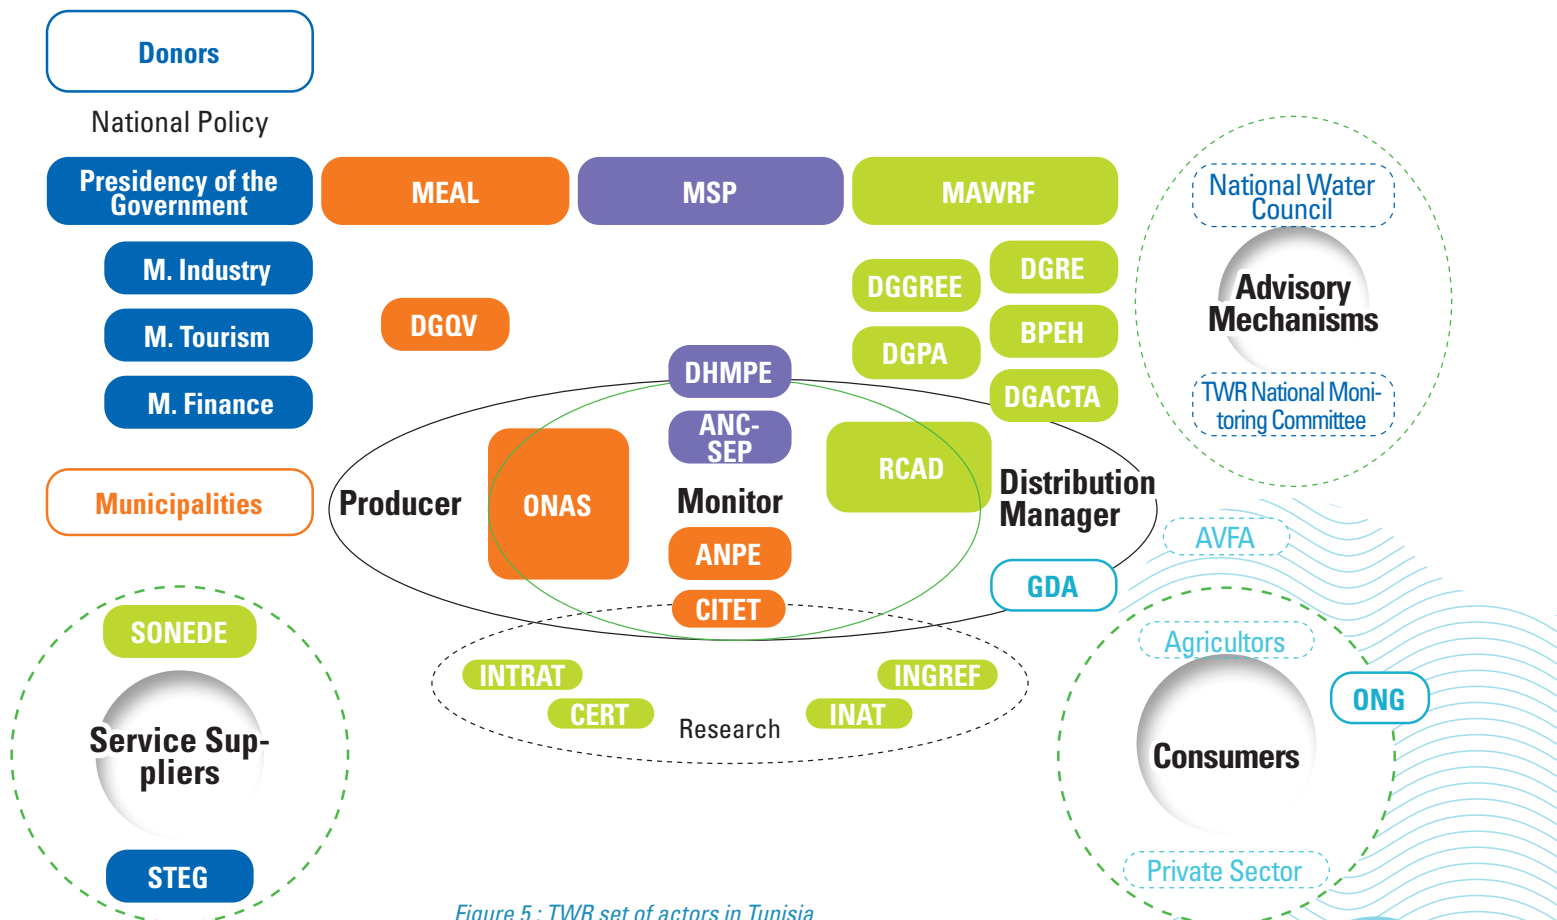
Donors

National Policy

Presidency of the Government

MEAL

MSP

MAWRF

National Water Council

M. Industry

DGGREE

DGRE

Advisory Mechanisms

M. Tourism

DGQV

DGPA

BPEH

DHMPE

M. Finance

DGACTA

TWR National Monitoring Committee

ANC-SEP

RCAD

Municipalities

Producer

ONAS

Monitor

Distribution Manager

AVFA

ANPE

GDA

CITET

SONEDE

Agricultors

INTRAT

INGREF

ONG

CERT

INAT

Research

Service Suppliers

Consumers

STEG

Private Sector

Figure 5 : TWR set of actors in Tunisia